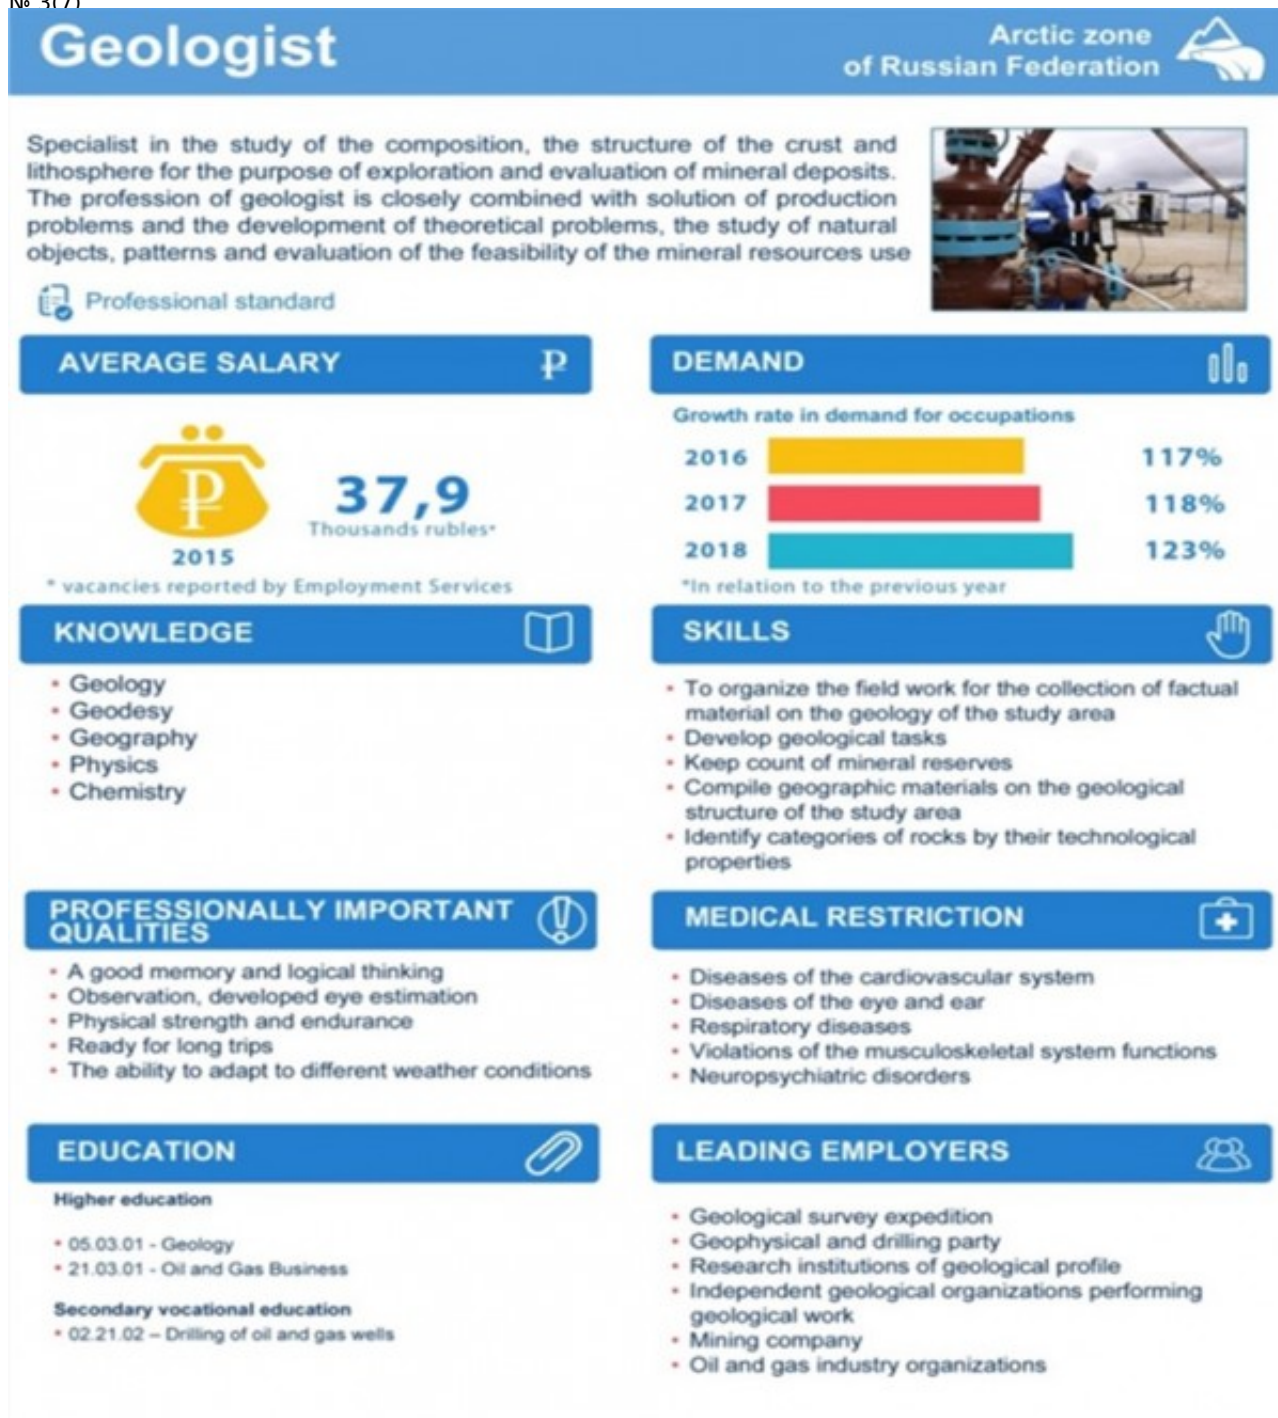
№ 3(7)

Geologist

Arctic zone of Russian Federation

Specialist in the study of the composition, the structure of the crust and lithosphere for the purpose of exploration and evaluation of mineral deposits. The profession of geologist is closely combined with solution of production problems and the development of theoretical problems, the study of natural objects, patterns and evaluation of the feasibility of the mineral resources use

Professional standard

AVERAGE SALARY ₽

₽

37,9
Thousands rubles*

2015

* vacancies reported by Employment Services

DEMAND

Growth rate in demand for occupations

| 2016 | 117% |
|---|---|
| 2017 | 118% |
| 2018 | 123% |

*In relation to the previous year

KNOWLEDGE

- Geology
- Geodesy
- Geography
- Physics
- Chemistry

SKILLS

- To organize the field work for the collection of factual material on the geology of the study area
- Develop geological tasks
- Keep count of mineral reserves
- Compile geographic materials on the geological structure of the study area
- Identify categories of rocks by their technological properties

PROFESSIONALLY IMPORTANT QUALITIES

- A good memory and logical thinking
- Observation, developed eye estimation
- Physical strength and endurance
- Ready for long trips
- The ability to adapt to different weather conditions

MEDICAL RESTRICTION

- Diseases of the cardiovascular system
- Diseases of the eye and ear
- Respiratory diseases
- Violations of the musculoskeletal system functions
- Neuropsychiatric disorders

EDUCATION

Higher education

- 05.03.01 - Geology
- 21.03.01 - Oil and Gas Business

Secondary vocational education

- 02.21.02 – Drilling of oil and gas wells

LEADING EMPLOYERS

- Geological survey expedition
- Geophysical and drilling party
- Research institutions of geological profile
- Independent geological organizations performing geological work
- Mining company
- Oil and gas industry organizations